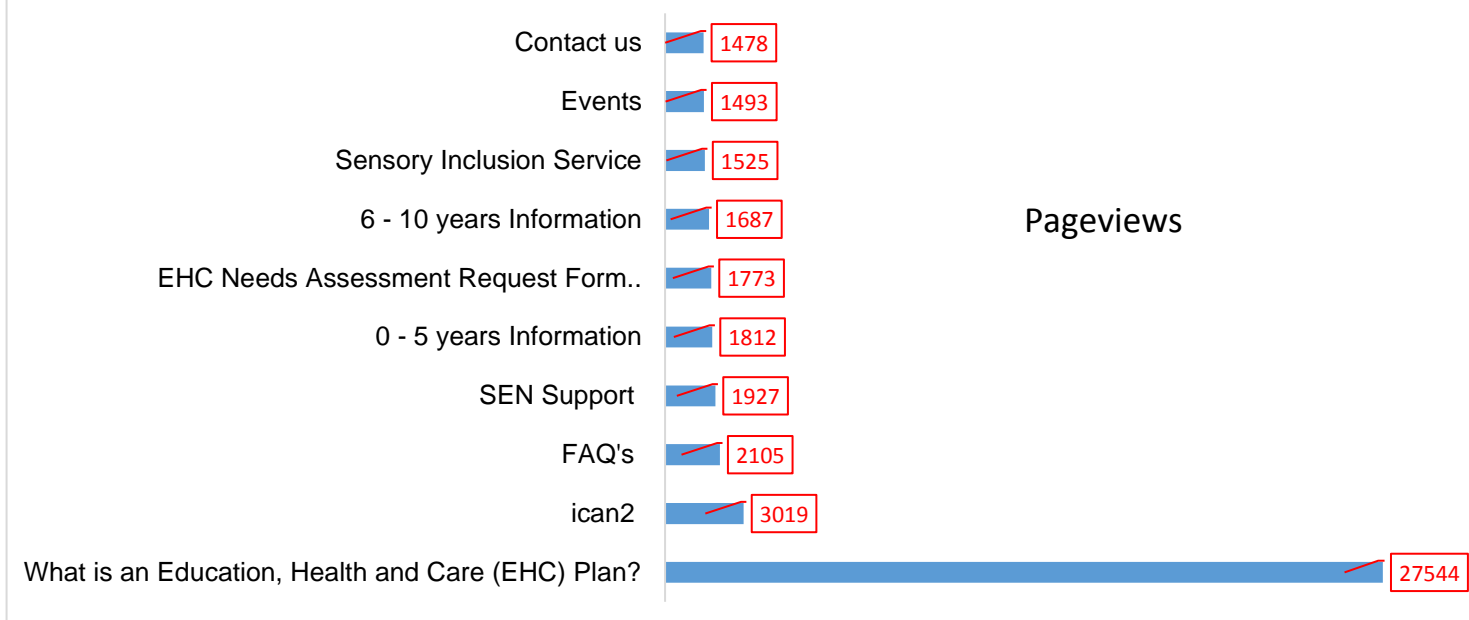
Pageviews

| Page | Pageviews |
|---|---|
| Contact us | 1478 |
| Events | 1493 |
| Sensory Inclusion Service | 1525 |
| 6 - 10 years Information | 1687 |
| EHC Needs Assessment Request Form.. | 1773 |
| 0 - 5 years Information | 1812 |
| SEN Support | 1927 |
| FAQ's | 2105 |
| ican2 | 3019 |
| What is an Education, Health and Care (EHC) Plan? | 27544 |